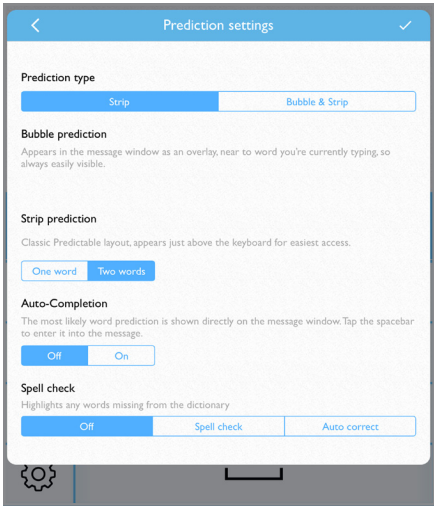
<

Prediction settings

✓

Prediction type

| Strip | Bubble & Strip |
|---|---|

Bubble prediction

Appears in the message window as an overlay, near to word you're currently typing, so always easily visible.

Strip prediction

Classic Predictable layout, appears just above the keyboard for easiest access.

| One word | Two words |
|---|---|

Auto-Completion

The most likely word prediction is shown directly on the message window. Tap the spacebar to enter it into the message.

| Off | On |
|---|---|

Spell check

Highlights any words missing from the dictionary

| Off | Spell check | Auto correct |
|---|---|---|